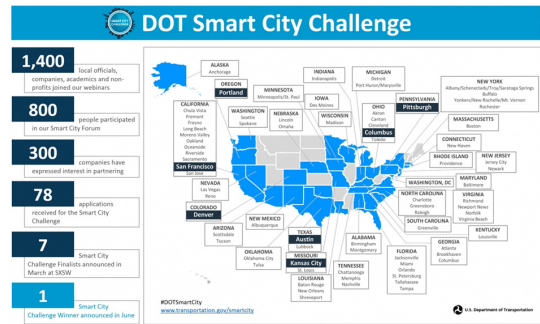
DOT Smart City Challenge

1,400
local officials, companies, academics and non-profits joined our webinars

800
people participated in our Smart City Forum

300
companies have expressed interest in partnering

78
applications received for the Smart City Challenge

7
Smart City Challenge Finalists announced in March at SXSW

1
Smart City Challenge Winner announced in June

ALASKA
Anchorage

OREGON
Portland

CALIFORNIA
Chula Vista
Fremont
Fresno
Long Beach
Moreno Valley
Oakland
Oceanside
Riverside
Sacramento
San Francisco
San Jose

WASHINGTON
Seattle
Spokane

MINNESOTA
Minneapolis/St. Paul

NEBRASKA
Lincoln
Omaha

IOWA
Des Moines

WISCONSIN
Madison

INDIANA
Indianapolis

MICHIGAN
Detroit
Port Huron/Marysville

OHIO
Akron
Canton
Cleveland
Columbus
Toledo

PENNSYLVANIA
Pittsburgh

NEW YORK
Albany/Schenectady/Troy/Saratoga Springs
Buffalo
Yonkers/New Rochelle/Mt. Vernon
Rochester

MASSACHUSETTS
Boston

CONNECTICUT
New Haven

RHODE ISLAND
Providence

NEW JERSEY
Jersey City
Newark

WASHINGTON, DC

MARYLAND
Baltimore

NORTH CAROLINA
Charlotte
Greensboro
Raleigh

VIRGINIA
Richmond
Newport News
Norfolk
Virginia Beach

SOUTH CAROLINA
Greenville

KENTUCKY
Louisville

GEORGIA
Atlanta
Brookhaven
Columbus

FLORIDA
Jacksonville
Miami
Orlando
St. Petersburg
Tallahassee
Tampa

ALABAMA
Birmingham
Montgomery

TENNESSEE
Chattanooga
Memphis
Nashville

LOUISIANA
Baton Rouge
New Orleans
Shreveport

MISSOURI
Kansas City
St. Louis

TEXAS
Austin
Lubbock

OKLAHOMA
Oklahoma City
Tulsa

ARIZONA
Scottsdale
Tucson

NEW MEXICO
Albuquerque

COLORADO
Denver

NEVADA
Las Vegas
Reno

#DOTSmartCity
www.transportation.gov/smartcity

U.S. Department of Transportation